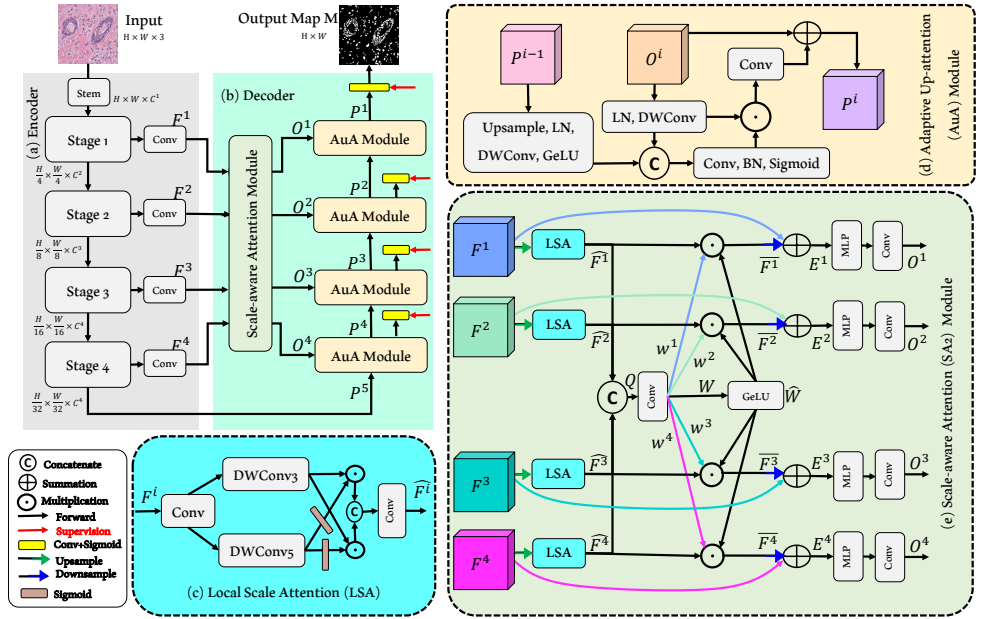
Input
H × W × 3

Output Map M
H × W

(a) Encoder

Stem
$H \times W \times C^1$

Stage 1
Conv
$F^1$
$\frac{H}{4} \times \frac{W}{4} \times C^2$

Stage 2
Conv
$F^2$
$\frac{H}{8} \times \frac{W}{8} \times C^3$

Stage 3
Conv
$F^3$
$\frac{H}{16} \times \frac{W}{16} \times C^4$

Stage 4
Conv
$F^4$
$\frac{H}{32} \times \frac{W}{32} \times C^4$

(b) Decoder

Scale-aware Attention Module

$O^1$
$P^1$
AuA Module
$O^2$
$P^2$
AuA Module
$O^3$
$P^3$
AuA Module
$O^4$
$P^4$
AuA Module
$P^5$

$P^{i-1}$
$O^i$
Conv
$P^i$
LN, DWConv
Upsample, LN, DWConv, GeLU
C
Conv, BN, Sigmoid
(d) Adaptive Up-attention (AuA) Module

C Concatenate
Summation
Multiplication
Forward
Supervision
Conv+Sigmoid
Upsample
Downsample
Sigmoid

$F^i$
Conv
DWConv3
DWConv5
C
Conv
$\widehat{F^i}$
(c) Local Scale Attention (LSA)

$F^1$
LSA
$\widehat{F^1}$
$\overline{F^1}$
$E^1$
MLP
Conv
$O^1$

$F^2$
LSA
$\widehat{F^2}$
$\overline{F^2}$
$E^2$
MLP
Conv
$O^2$

C
$Q$
Conv
$W$
GeLU
$\widehat{W}$
$w^1$
$w^2$
$w^3$
$w^4$

$F^3$
LSA
$\widehat{F^3}$
$\overline{F^3}$
$E^3$
MLP
Conv
$O^3$

$F^4$
LSA
$\widehat{F^4}$
$\overline{F^4}$
$E^4$
MLP
Conv
$O^4$

(e) Scale-aware Attention (SA2) Module